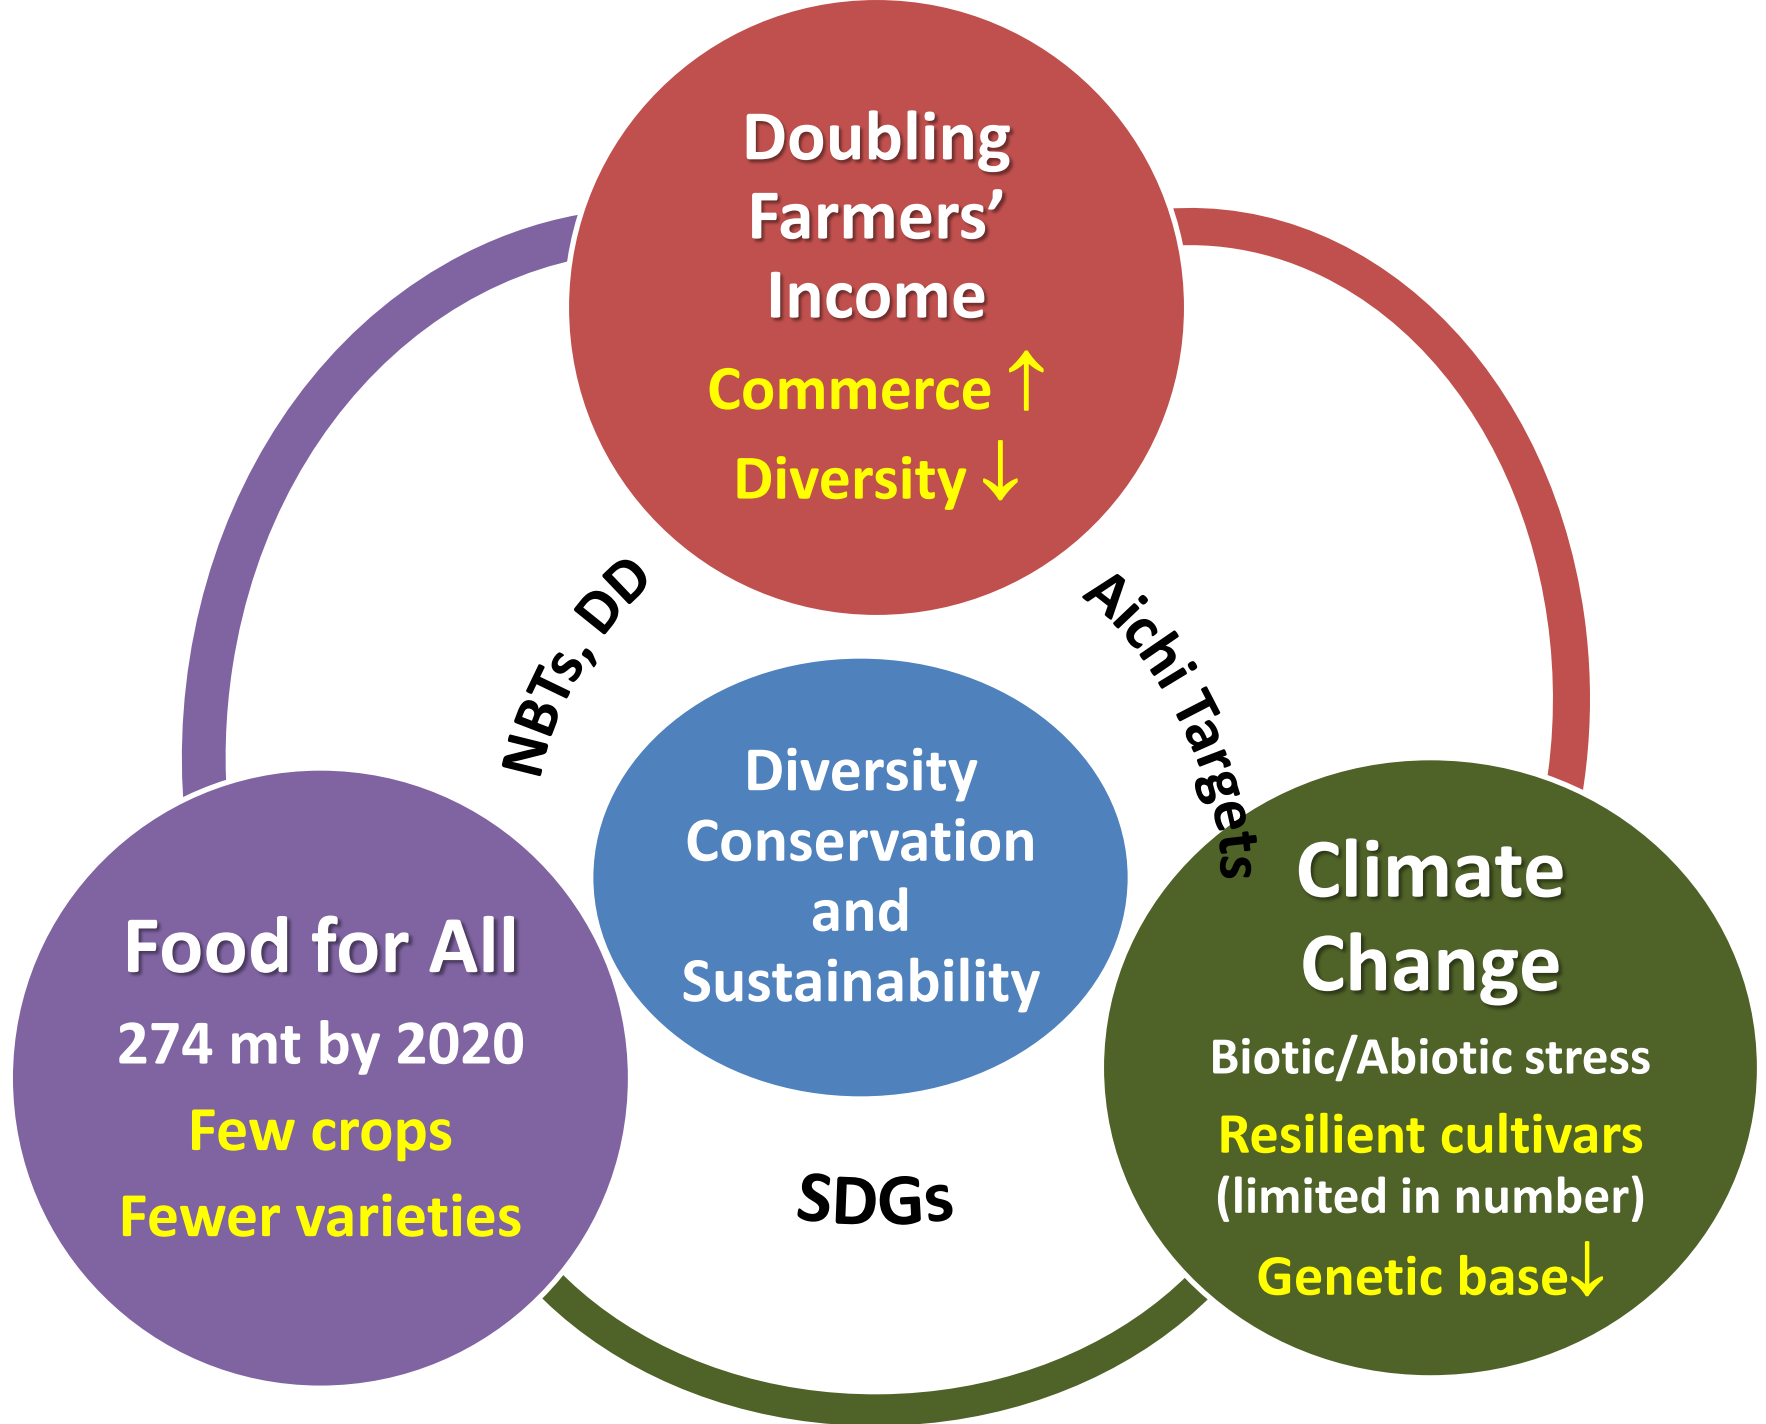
Doubling Farmers' Income

Commerce ↑

Diversity ↓

NBTs, DD

Aichi Targets

Diversity Conservation and Sustainability

Food for All

274 mt by 2020

Few crops

Fewer varieties

SDGs

Climate Change

Biotic/Abiotic stress

Resilient cultivars (limited in number)

Genetic base↓